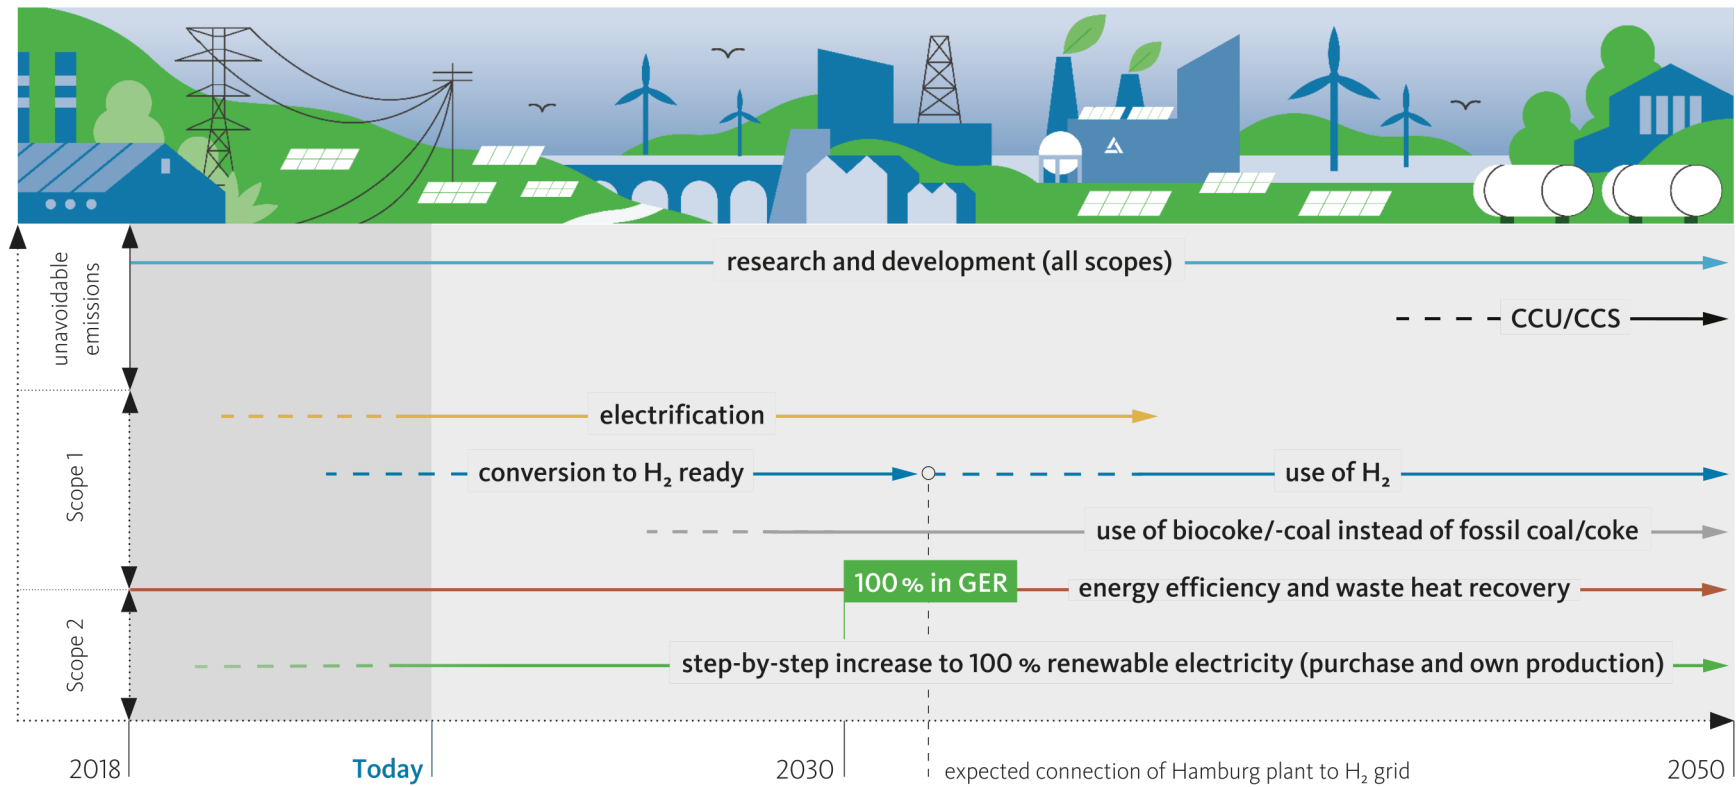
unavoidable emissions

research and development (all scopes)

CCU/CCS

Scope 1

electrification

conversion to $H_2$ ready

use of $H_2$

use of biocoke/-coal instead of fossil coal/coke

Scope 2

100 % in GER

energy efficiency and waste heat recovery

step-by-step increase to 100 % renewable electricity (purchase and own production)

2018

Today

2030

expected connection of Hamburg plant to $H_2$ grid

2050